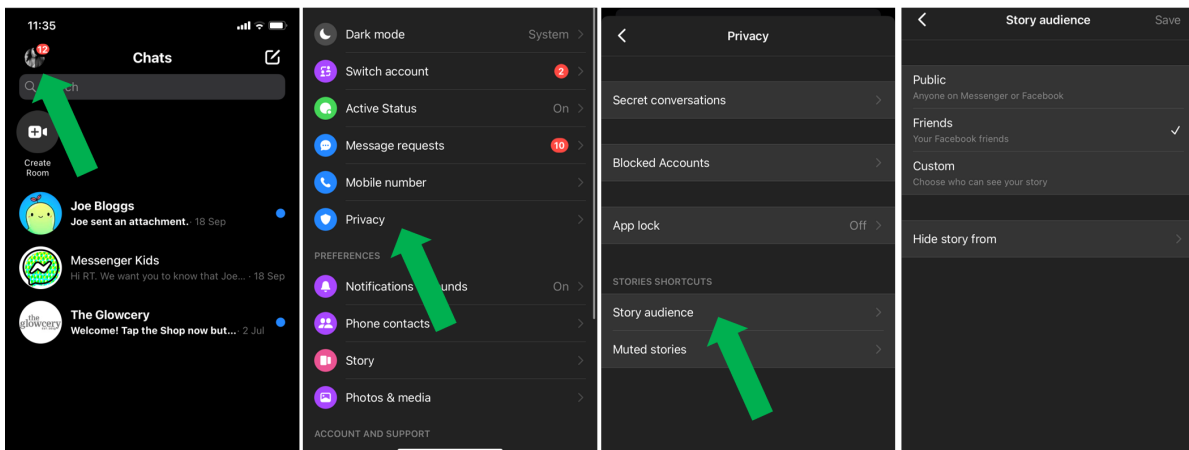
11:35

12

Chats

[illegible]rch

Create Room

Joe Bloggs
Joe sent an attachment. 18 Sep

Messenger Kids
Hi RT. We want you to know that Joe... 18 Sep

The Glowcery
Welcome! Tap the Shop now but... 2 Jul

the glowcery

Dark mode System

Switch account 2

Active Status On

Message requests 10

Mobile number

Privacy

PREFERENCES

Notifications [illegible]unds On

Phone contacts

Story

Photos & media

ACCOUNT AND SUPPORT

Privacy

Secret conversations

Blocked Accounts

App lock Off

STORIES SHORTCUTS

Story audience

Muted stories

Story audience Save

Public
Anyone on Messenger or Facebook

Friends
Your Facebook friends

Custom
Choose who can see your story

Hide story from